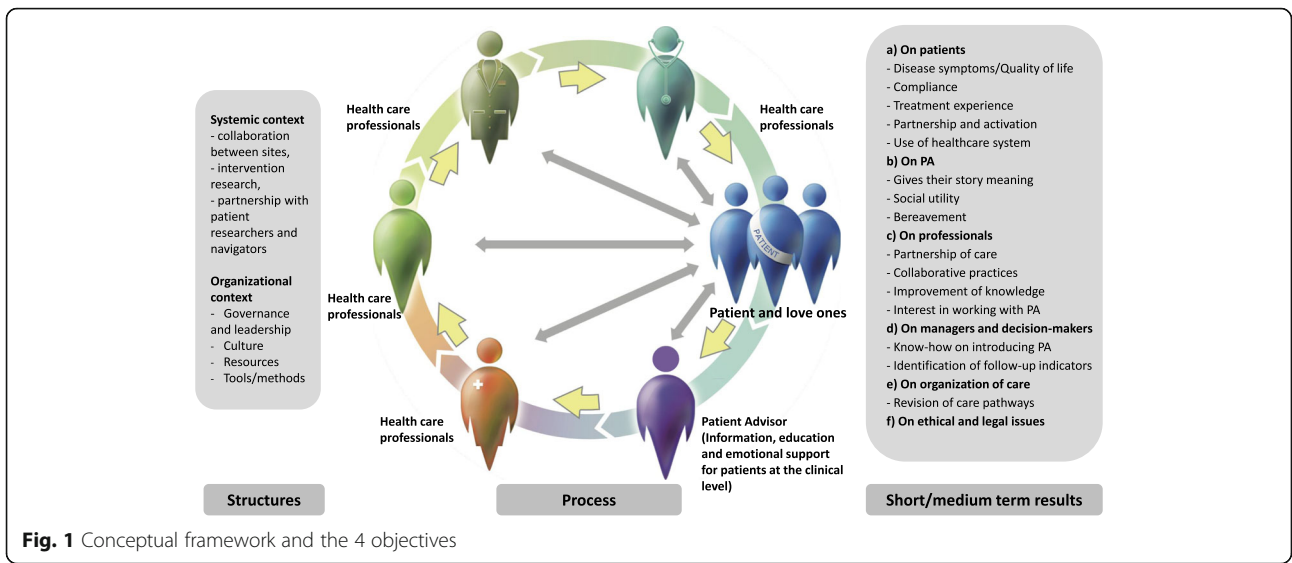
**Systemic context**
- collaboration between sites,
- intervention research,
- partnership with patient researchers and navigators

**Organizational context**
- Governance and leadership
- Culture
- Resources
- Tools/methods

Health care professionals

Health care professionals

Health care professionals

Health care professionals

PATIENT

Patient and love ones

Patient Advisor (Information, education and emotional support for patients at the clinical level)

**a) On patients**
- Disease symptoms/Quality of life
- Compliance
- Treatment experience
- Partnership and activation
- Use of healthcare system

**b) On PA**
- Gives their story meaning
- Social utility
- Bereavement

**c) On professionals**
- Partnership of care
- Collaborative practices
- Improvement of knowledge
- Interest in working with PA

**d) On managers and decision-makers**
- Know-how on introducing PA
- Identification of follow-up indicators

**e) On organization of care**
- Revision of care pathways

**f) On ethical and legal issues**

Structures

Process

Short/medium term results

**Fig. 1** Conceptual framework and the 4 objectives